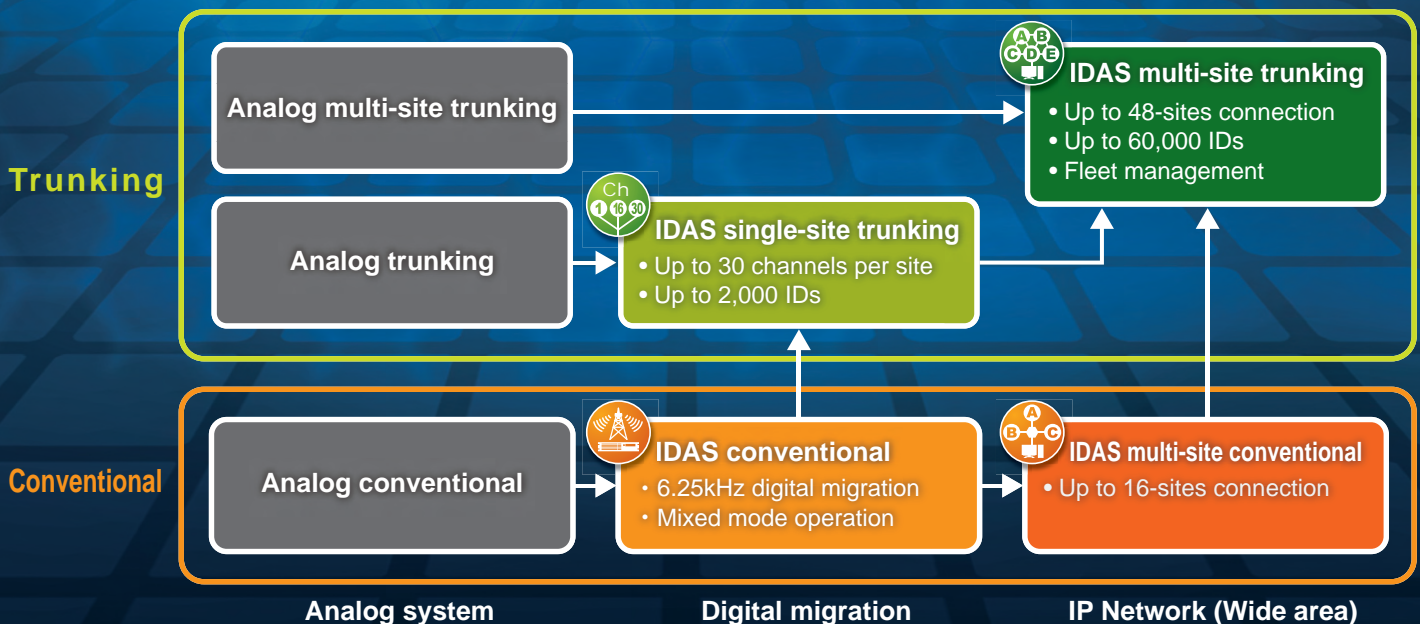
Trunking

Analog multi-site trunking

A B C D E

IDAS multi-site trunking
• Up to 48-sites connection
• Up to 60,000 IDs
• Fleet management

Analog trunking

Ch 1 16 30

IDAS single-site trunking
• Up to 30 channels per site
• Up to 2,000 IDs

Conventional

Analog conventional

IDAS conventional
• 6.25kHz digital migration
• Mixed mode operation

A B C

IDAS multi-site conventional
• Up to 16-sites connection

Analog system

Digital migration

IP Network (Wide area)